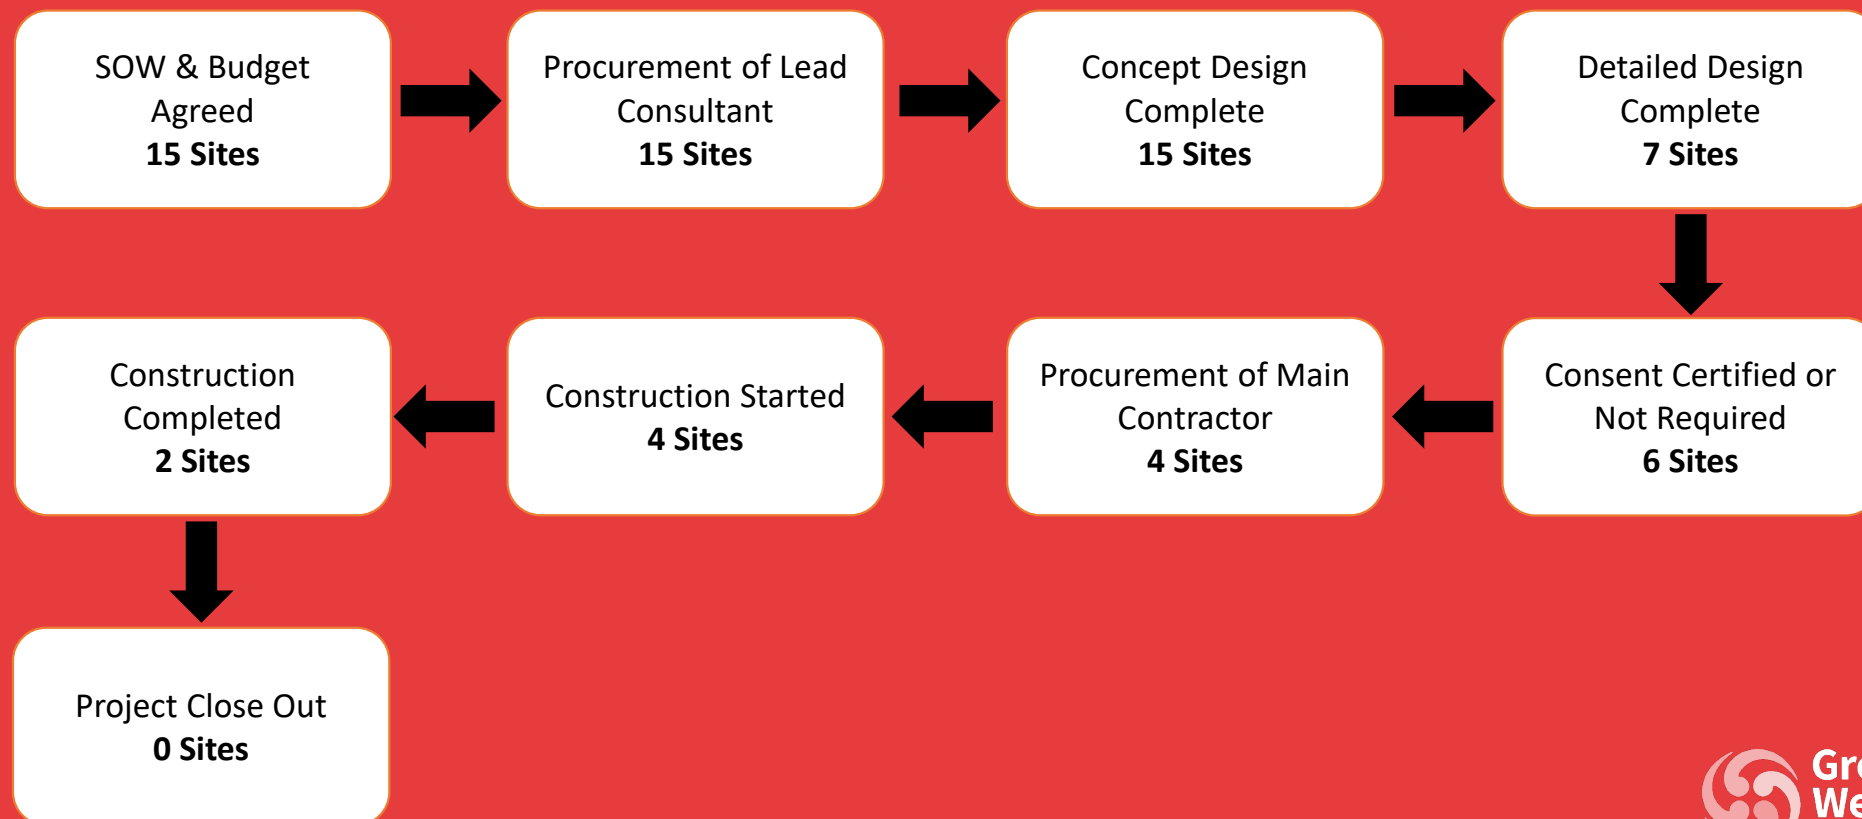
SOW & Budget Agreed
**15 Sites**

Procurement of Lead Consultant
**15 Sites**

Concept Design Complete
**15 Sites**

Detailed Design Complete
**7 Sites**

Consent Certified or Not Required
**6 Sites**

Procurement of Main Contractor
**4 Sites**

Construction Started
**4 Sites**

Construction Completed
**2 Sites**

Project Close Out
**0 Sites**

Gr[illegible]
We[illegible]